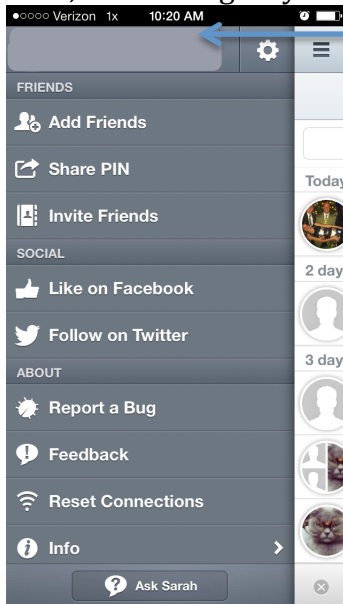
●○○○○ Verizon 1x 10:20 AM

FRIENDS

Add Friends

Share PIN

Invite Friends

SOCIAL

Like on Facebook

Follow on Twitter

ABOUT

Report a Bug

Feedback

Reset Connections

Info

Ask Sarah

Today

2 day

3 day